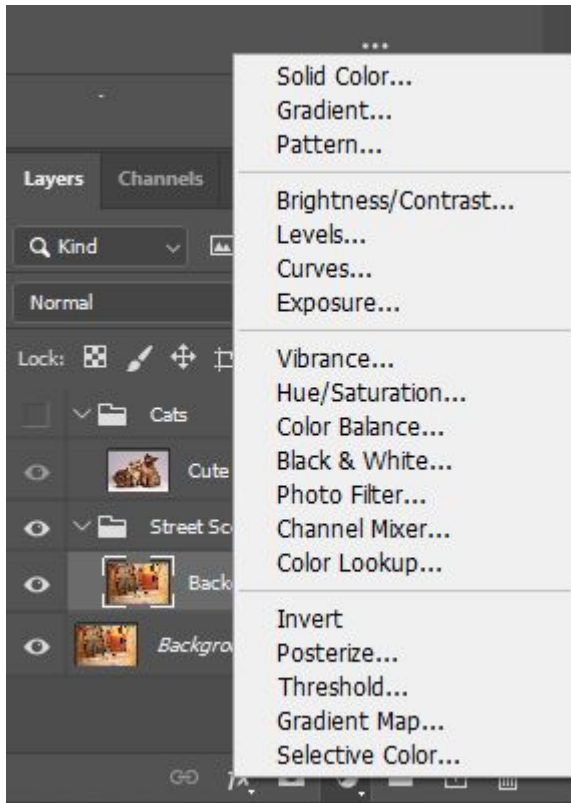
Layers Channels

Kind

Normal

Lock:

Cats

Cute

Street Sc

Back

Backgro

Solid Color...
Gradient...
Pattern...

Brightness/Contrast...
Levels...
Curves...
Exposure...

Vibrance...
Hue/Saturation...
Color Balance...
Black & White...
Photo Filter...
Channel Mixer...
Color Lookup...

Invert
Posterize...
Threshold...
Gradient Map...
Selective Color...